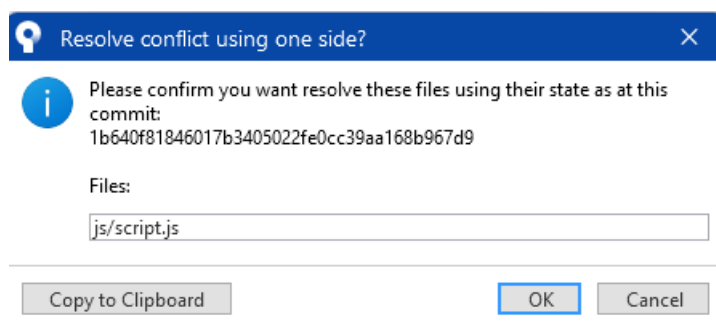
Resolve conflict using one side?

Please confirm you want resolve these files using their state as at this commit:
1b640f81846017b3405022fe0cc39aa168b967d9

Files:

js/script.js

Copy to Clipboard

OK

Cancel